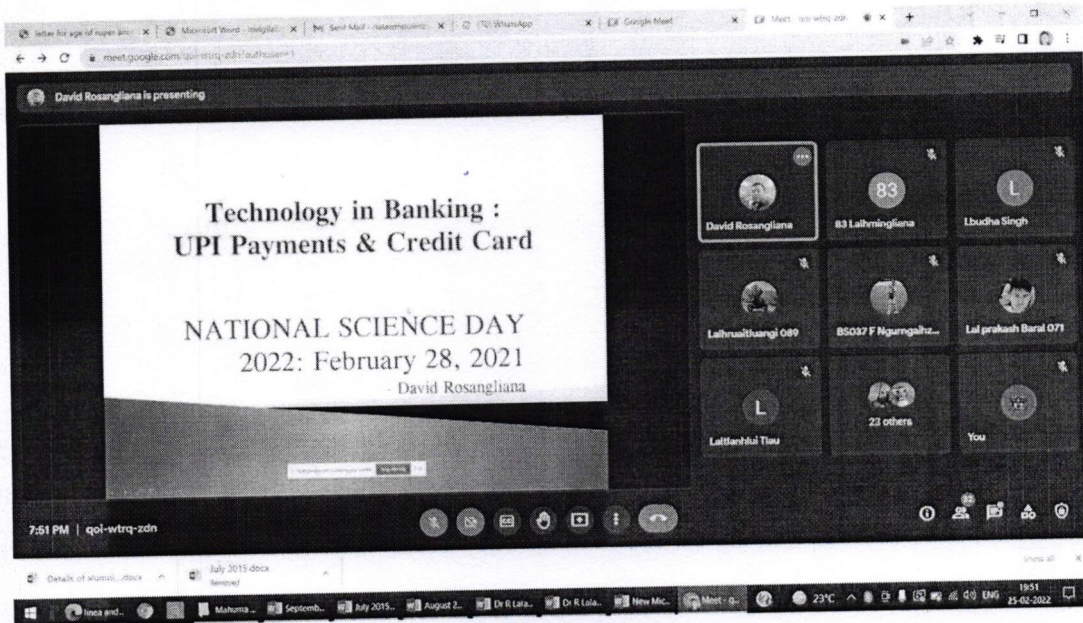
letter for age of super... | Microsoft Word - ... | Sent Mail - ... | (70) WhatsApp | Google Meet | Meet - qol-wtrq-zdn

meet.google.com/qol-wtrq-zdn?authuser=1

David Rosangliana is presenting

Technology in Banking : UPI Payments & Credit Card

NATIONAL SCIENCE DAY 2022: February 28, 2021

David Rosangliana

David Rosangliana

83

83 Lalhmingliana

L

Lbudha Singh

Lalhruaitluangi 089

BS037 F Ngurngaihz...

Lal prakash Baral 071

L

Laltlanhlui Tlau

23 others

You

7:51 PM | qol-wtrq-zdn

Details of alumni....docx

July 2015.docx
Removed

Show all

Mahuma... | Septemb... | July 2015... | August 2... | Dr R Lala... | Dr R Lala... | New Mic... | Meet - q...

23°C ENG 19:51 25-02-2022